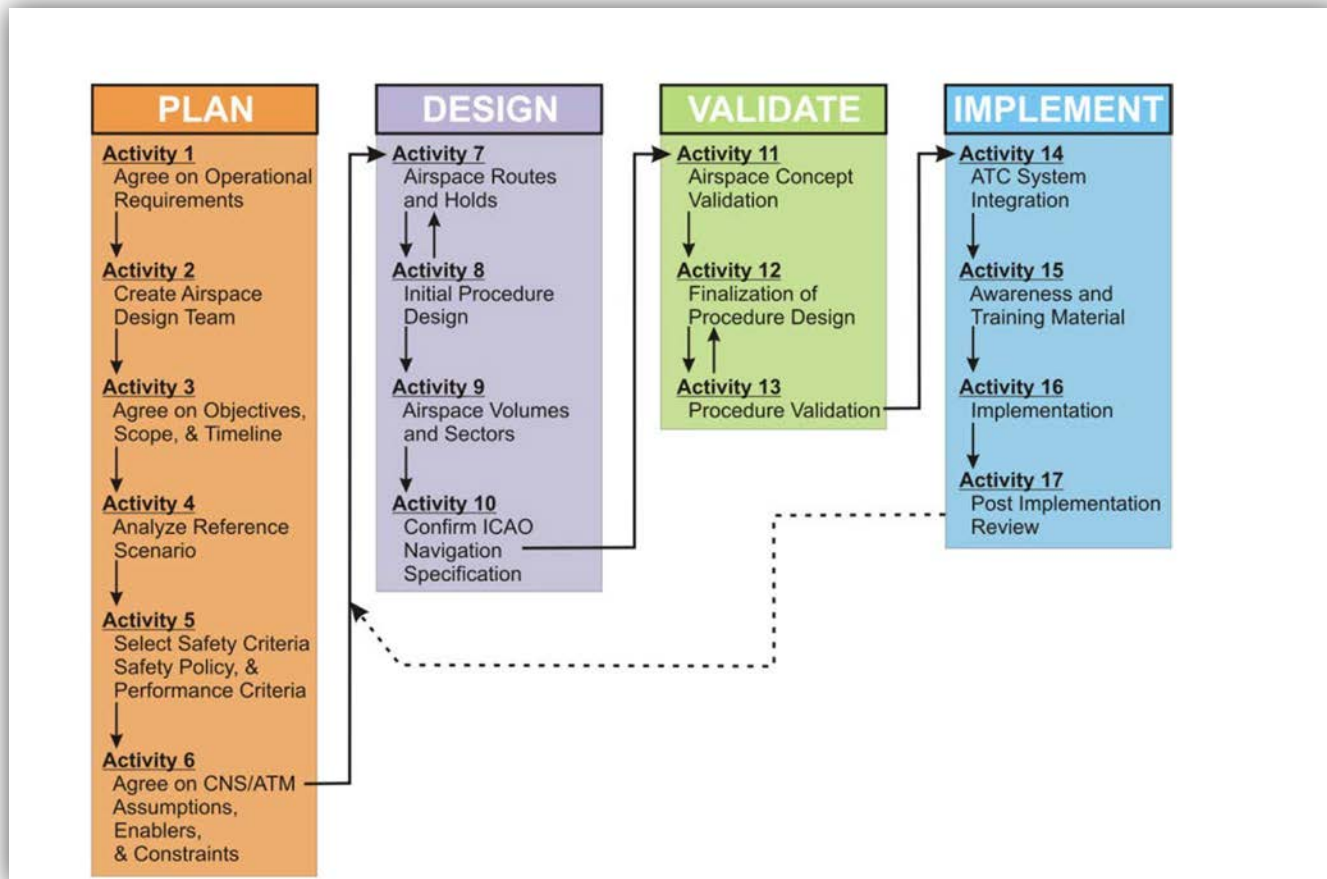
PLAN

Activity 1
Agree on Operational Requirements

Activity 2
Create Airspace Design Team

Activity 3
Agree on Objectives, Scope, & Timeline

Activity 4
Analyze Reference Scenario

Activity 5
Select Safety Criteria Safety Policy, & Performance Criteria

Activity 6
Agree on CNS/ATM Assumptions, Enablers, & Constraints

DESIGN

Activity 7
Airspace Routes and Holds

Activity 8
Initial Procedure Design

Activity 9
Airspace Volumes and Sectors

Activity 10
Confirm ICAO Navigation Specification

VALIDATE

Activity 11
Airspace Concept Validation

Activity 12
Finalization of Procedure Design

Activity 13
Procedure Validation

IMPLEMENT

Activity 14
ATC System Integration

Activity 15
Awareness and Training Material

Activity 16
Implementation

Activity 17
Post Implementation Review